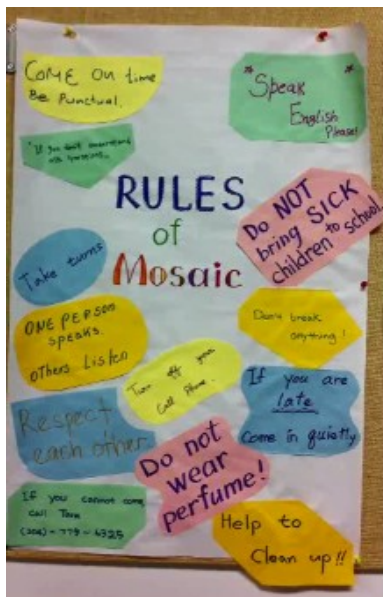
COME On time
Be Punctual.

Speak English Please!

If you don't understand ask questions.

RULES of Mosaic

Do NOT bring SICK children to school.

Take turns

ONE PERSON SPEAKS, Others Listen

Don't break anything!

Turn off your Cell Phone.

If you are late Come in quietly

Respect each other.

Do not wear perfume!

If you cannot come call Tara (204) - 779 - 4325

Help to Clean up!!